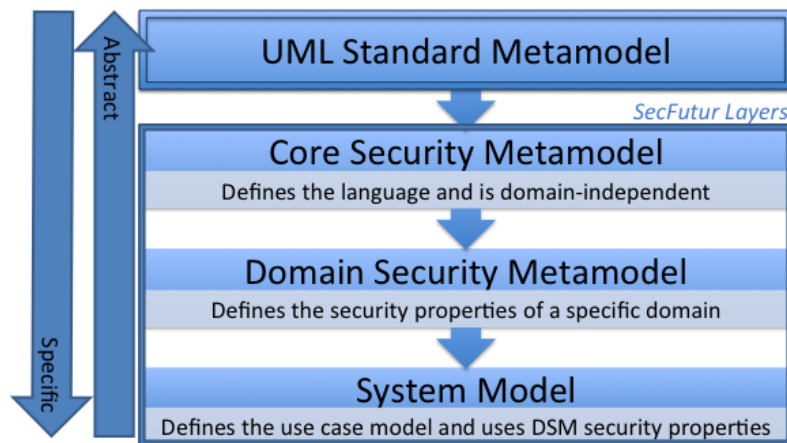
Abstract

Specific

UML Standard Metamodel

SecFutur Layers

Core Security Metamodel

Defines the language and is domain-independent

Domain Security Metamodel

Defines the security properties of a specific domain

System Model

Defines the use case model and uses DSM security properties